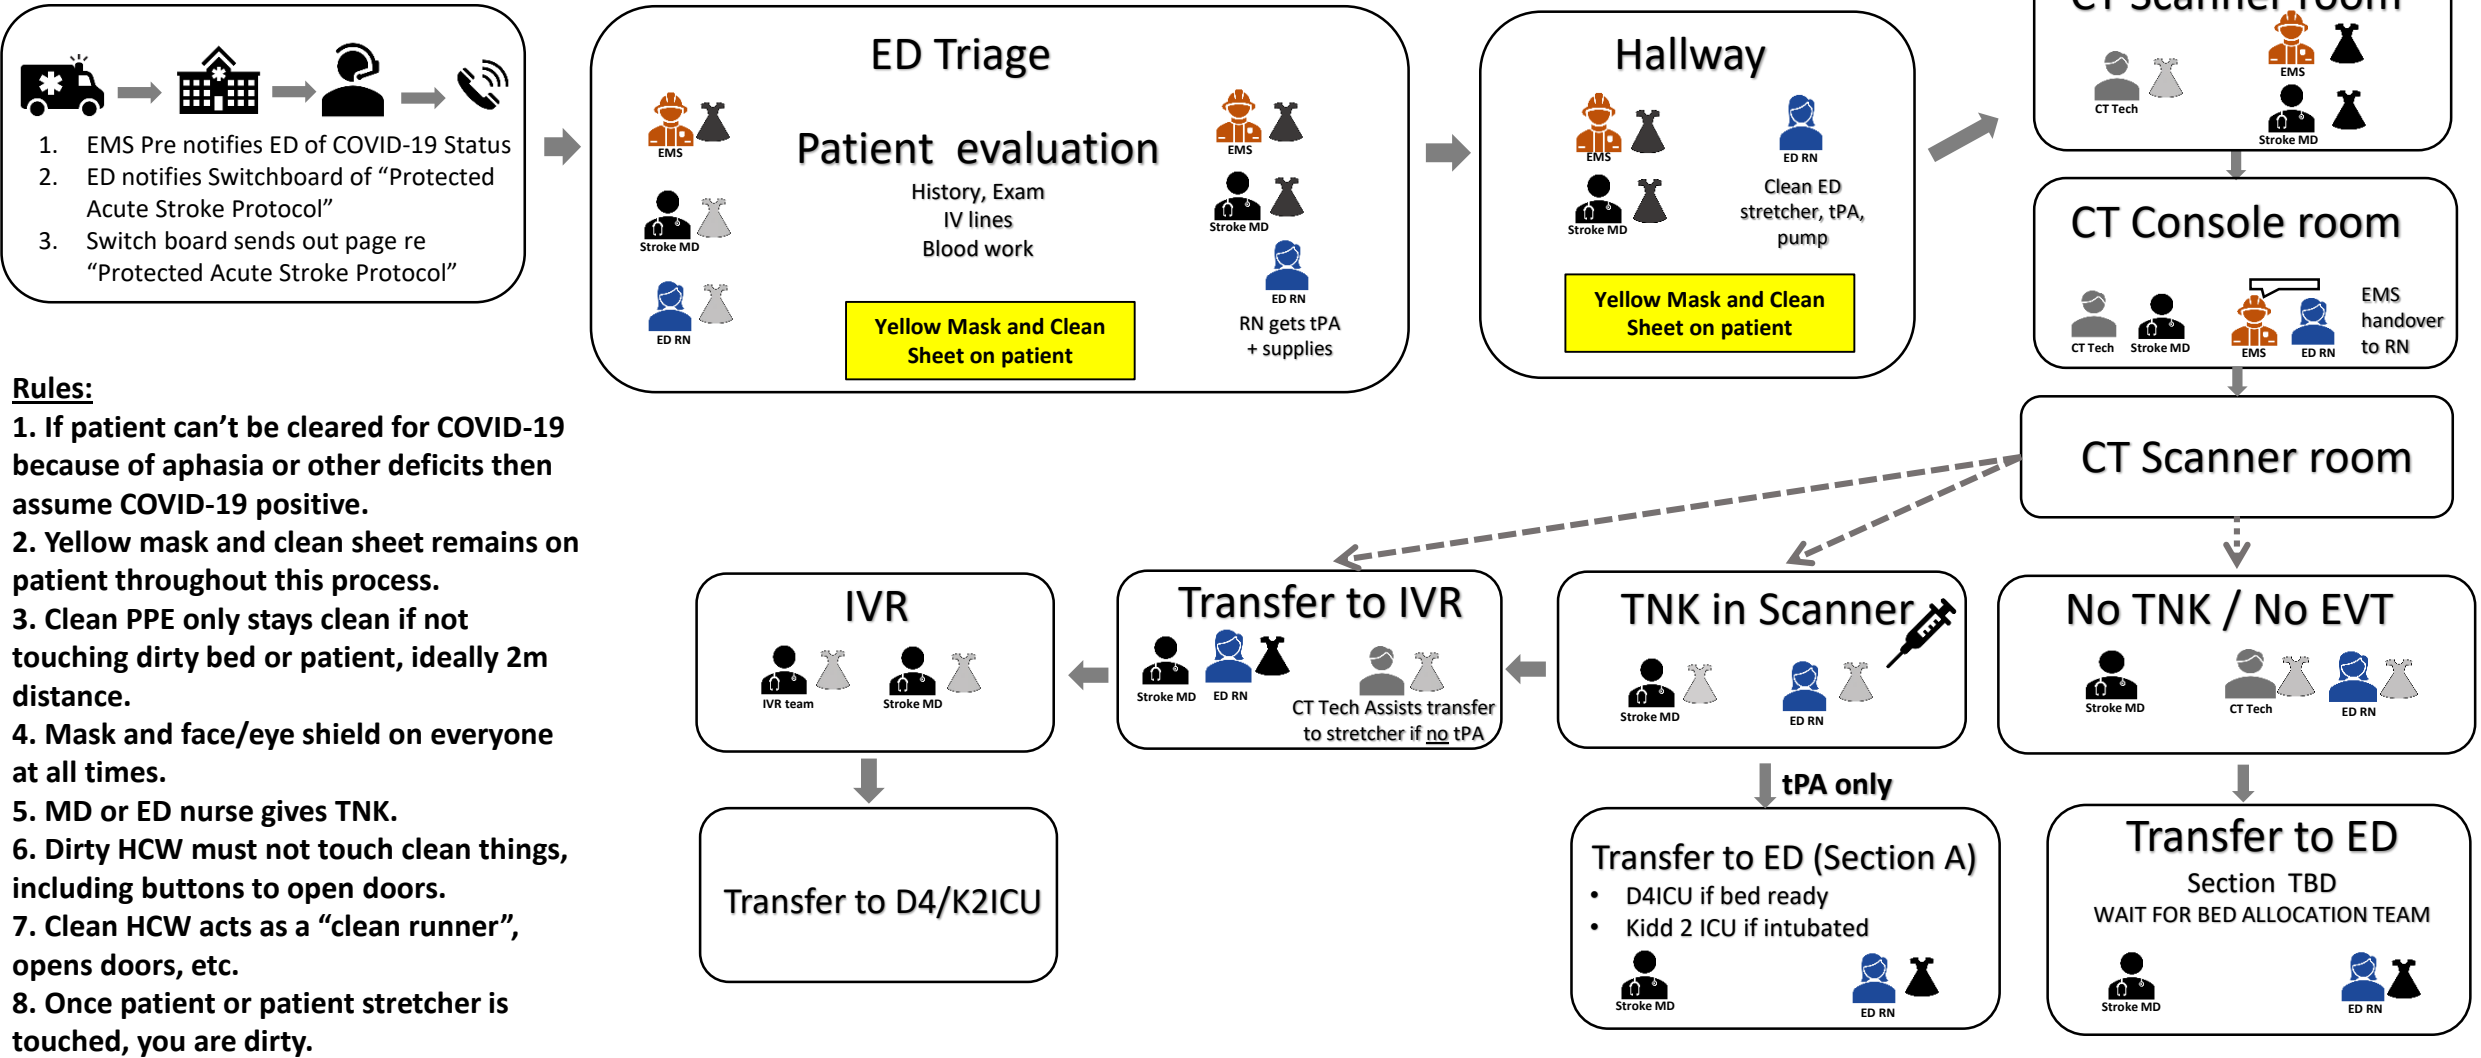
1. EMS Pre notifies ED of COVID-19 Status
2. ED notifies Switchboard of “Protected Acute Stroke Protocol”
3. Switch board sends out page re “Protected Acute Stroke Protocol”

ED Triage

EMS

Stroke MD

ED RN

Patient evaluation
History, Exam
IV lines
Blood work

Yellow Mask and Clean Sheet on patient

EMS

Stroke MD

ED RN
RN gets tPA + supplies

Hallway

EMS

Stroke MD

ED RN
Clean ED stretcher, tPA, pump

Yellow Mask and Clean Sheet on patient

CT Scanner room

CT Tech

EMS

Stroke MD

CT Console room

CT Tech

Stroke MD

EMS

ED RN

EMS handover to RN

CT Scanner room

Rules:
1. If patient can’t be cleared for COVID-19 because of aphasia or other deficits then assume COVID-19 positive.
2. Yellow mask and clean sheet remains on patient throughout this process.
3. Clean PPE only stays clean if not touching dirty bed or patient, ideally 2m distance.
4. Mask and face/eye shield on everyone at all times.
5. MD or ED nurse gives TNK.
6. Dirty HCW must not touch clean things, including buttons to open doors.
7. Clean HCW acts as a “clean runner”, opens doors, etc.
8. Once patient or patient stretcher is touched, you are dirty.

IVR

IVR team

Stroke MD

Transfer to IVR

Stroke MD

ED RN

CT Tech Assists transfer to stretcher if no tPA

TNK in Scanner

Stroke MD

ED RN

No TNK / No EVT

Stroke MD

CT Tech

ED RN

Transfer to D4/K2ICU

tPA only

Transfer to ED (Section A)
• D4ICU if bed ready
• Kidd 2 ICU if intubated

Stroke MD

ED RN

Transfer to ED
Section TBD
WAIT FOR BED ALLOCATION TEAM

Stroke MD

ED RN